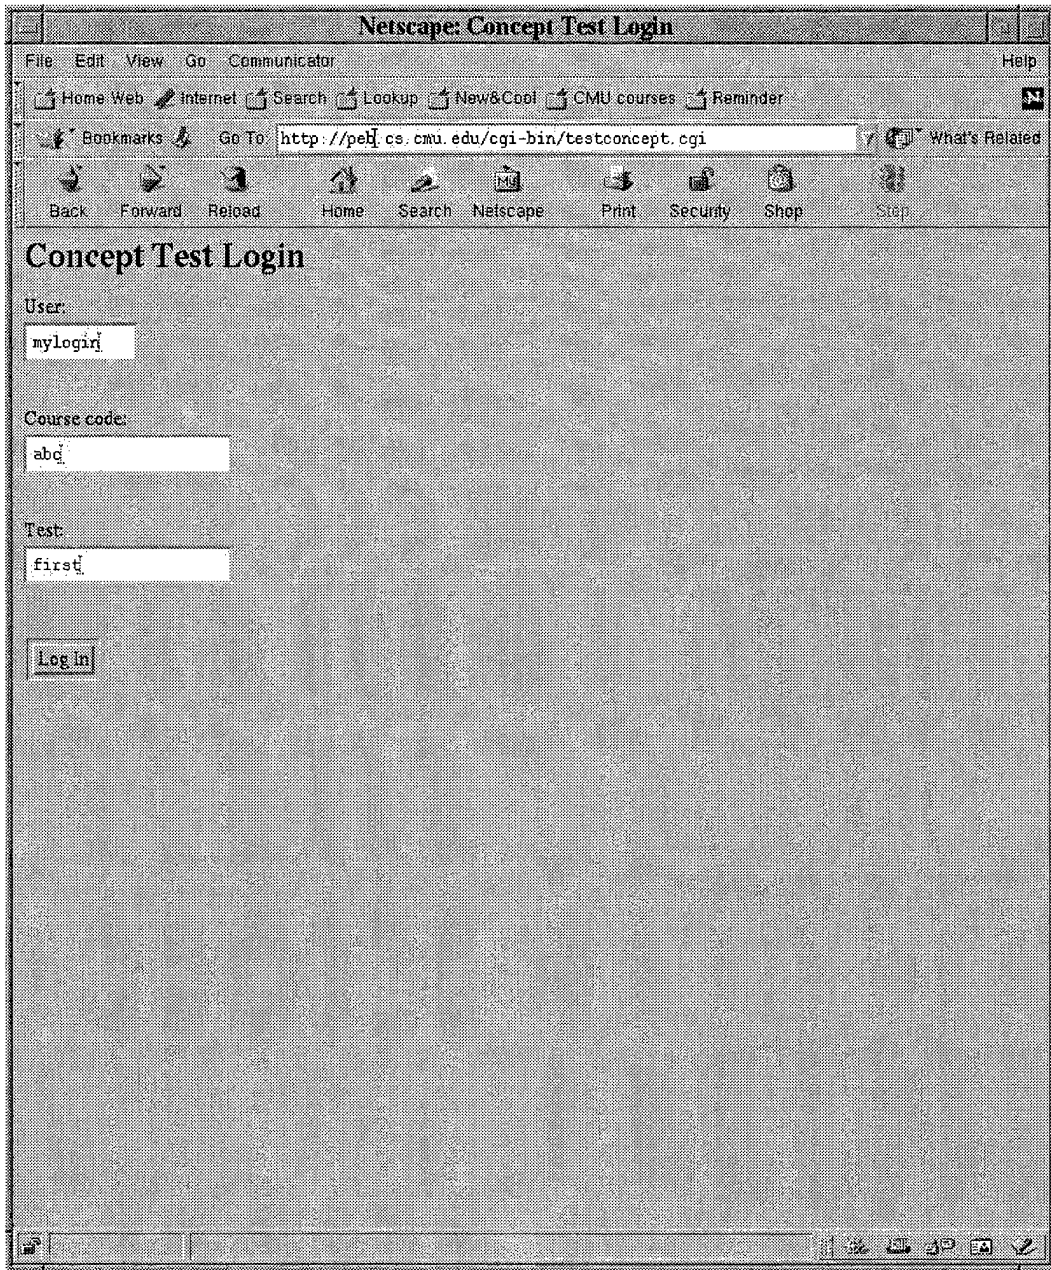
Netscape: Concept Test Login

File Edit View Go Communicator Help

Home Web Internet Search Lookup New&Cool CMU courses Reminder

Bookmarks Go To: http://peb.cs.cmu.edu/cgi-bin/testconcept.cgi What's Related

Back Forward Reload Home Search Netscape Print Security Shop Stop

Concept Test Login

User:

mylogin

Course code:

abc

Test:

first

Log In